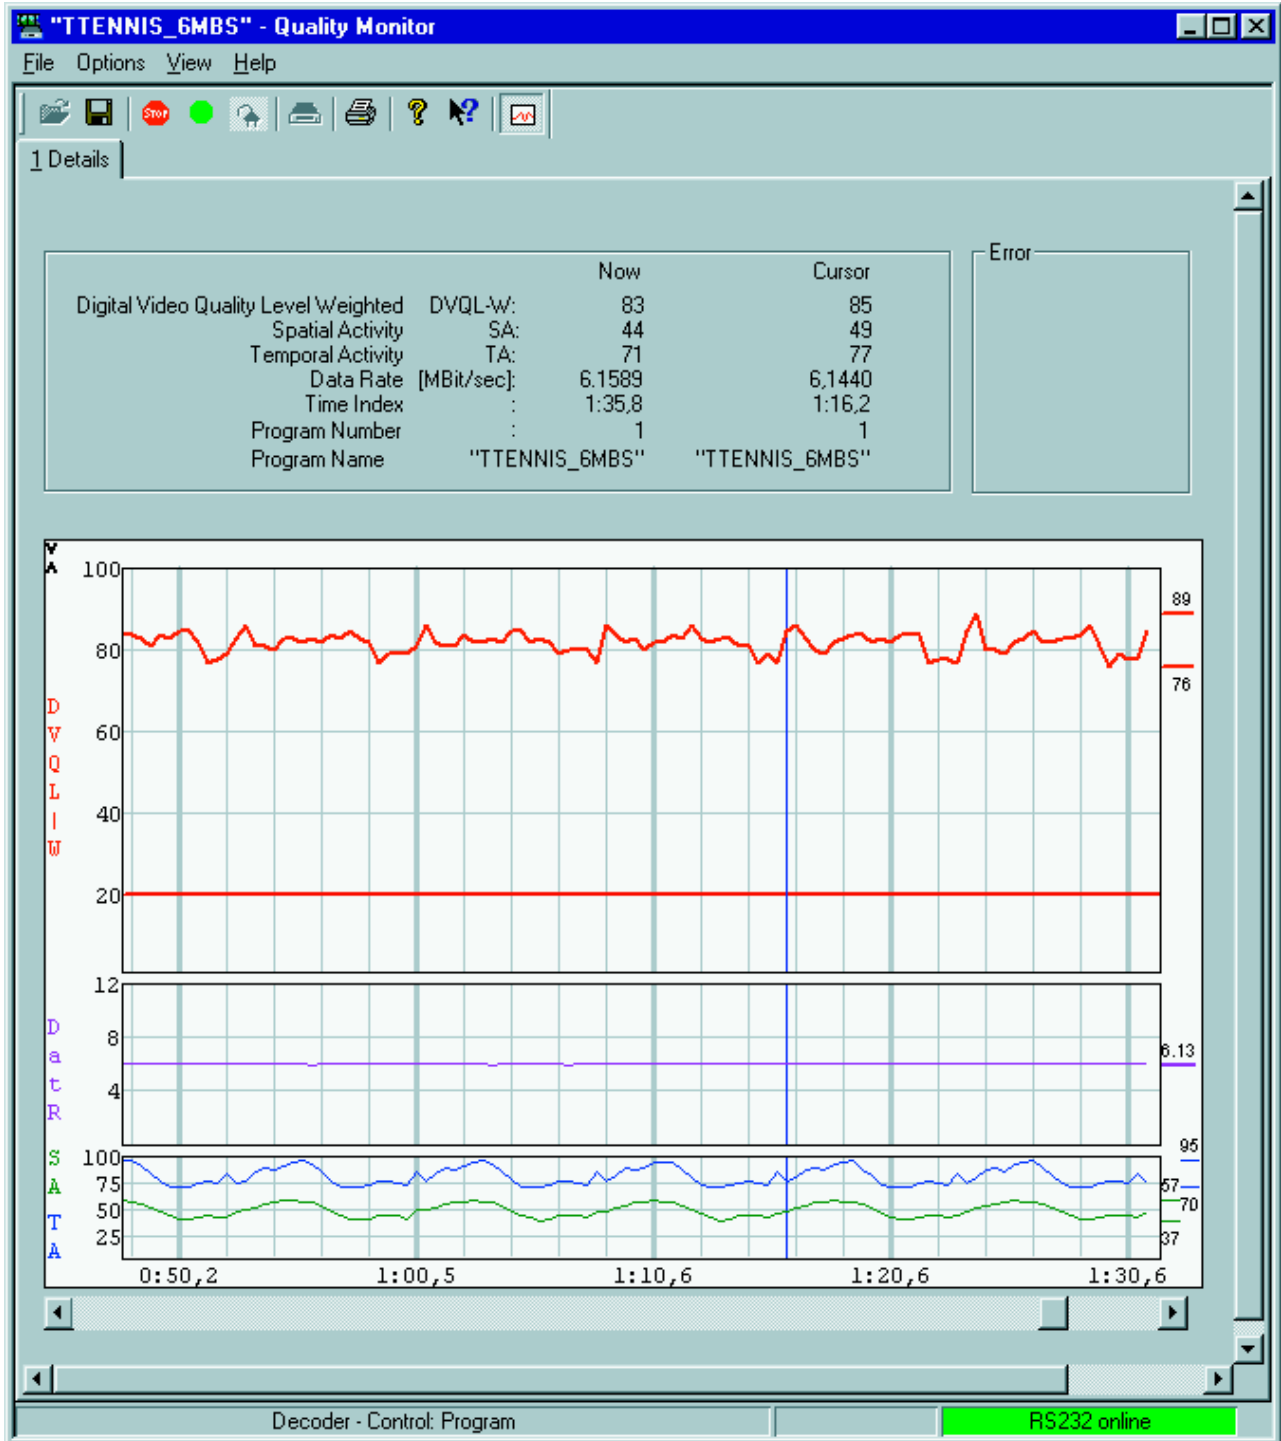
"TTENNIS_6MBS" - Quality Monitor

File Options View Help

STOP

1 Details

| | | Now | Cursor |
|---|---|---|---|
| Digital Video Quality Level Weighted | DVQL-W: | 83 | 85 |
| Spatial Activity | SA: | 44 | 49 |
| Temporal Activity | TA: | 71 | 77 |
| Data Rate | [MBit/sec]: | 6.1589 | 6,1440 |
| Time Index | : | 1:35,8 | 1:16,2 |
| Program Number | : | 1 | 1 |
| Program Name | | "TTENNIS_6MBS" | "TTENNIS_6MBS" |

Error

100
80
60
40
20
DVQL|W
89
76
12
8
4
DatR
6.13
SATA
100
75
50
25
95
57
70
37
0:50,2 1:00,5 1:10,6 1:20,6 1:30,6

Decoder - Control: Program RS232 online